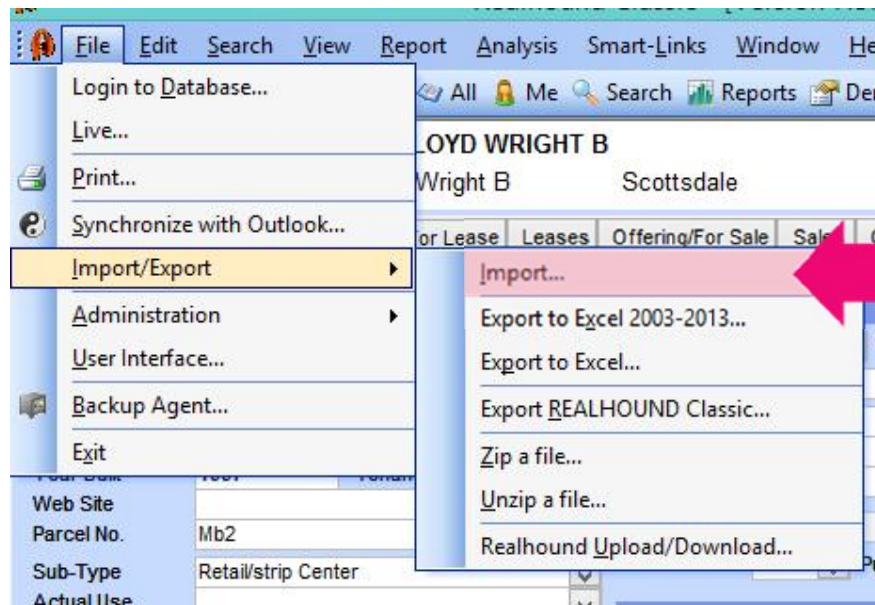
File Edit Search View Report Analysis Smart-Links Window He

Login to Database...
Live...
Print...
Synchronize with Outlook...
Import/Export
Administration
User Interface...
Backup Agent...
Exit

All Me Search Reports De

LOYD WRIGHT B
Wright B Scottsdale

For Lease Leases Offering/For Sale Sal

Import...
Export to Excel 2003-2013...
Export to Excel...
Export REALHOUND Classic...
Zip a file...
Unzip a file...
Realhound Upload/Download...

Web Site
Parcel No. Mb2
Sub-Type Retail/strip Center
Actual Use